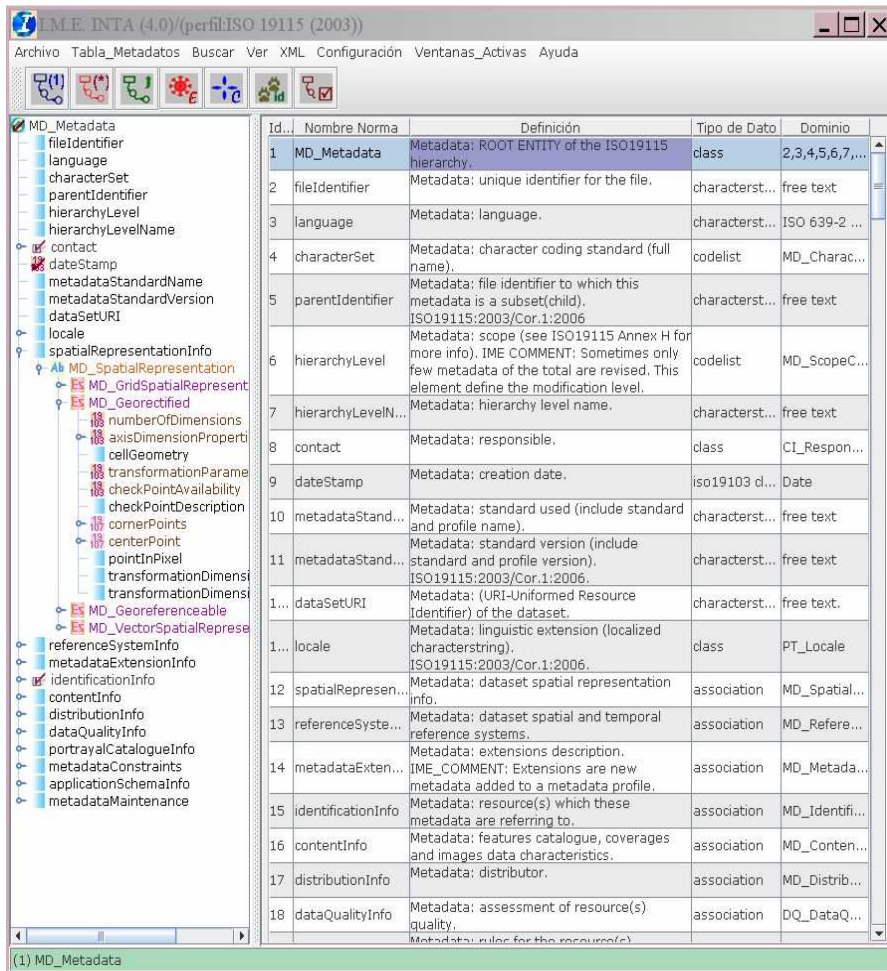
I.M.E. INTA (4.0)/(perfil:ISO 19115 (2003))

Archivo Tabla_Metadatos Buscar Ver XML Configuración Ventanas_Activas Ayuda

MD_Metadata
fileIdentifier
language
characterSet
parentIdentifier
hierarchyLevel
hierarchyLevelName
contact
dateStamp
metadataStandardName
metadataStandardVersion
dataSetURI
locale
spatialRepresentationInfo
Ab MD_SpatialRepresentation
ES MD_GridSpatialRepresent
ES MD_Georectified
numberOfDimensions
axisDimensionProperti
cellGeometry
transformationParame
checkPointAvailability
checkPointDescription
cornerPoints
centerPoint
pointInPixel
transformationDimensi
transformationDimensi
ES MD_Georeferenceable
ES MD_VectorSpatialReprese
referenceSystemInfo
metadataExtensionInfo
identificationInfo
contentInfo
distributionInfo
dataQualityInfo
portrayalCatalogueInfo
metadataConstraints
applicationSchemaInfo
metadataMaintenance

| Id... | Nombre Norma | Definición | Tipo de Dato | Dominio |
|---|---|---|---|---|
| 1 | MD_Metadata | Metadata: ROOT ENTITY of the ISO19115 hierarchy. | class | 2,3,4,5,6,7,... |
| 2 | fileIdentifier | Metadata: unique identifier for the file. | characterst... | free text |
| 3 | language | Metadata: language. | characterst... | ISO 639-2 ... |
| 4 | characterSet | Metadata: character coding standard (full name). | codelist | MD_Charac... |
| 5 | parentIdentifier | Metadata: file identifier to which this metadata is a subset(child). ISO19115:2003/Cor.1:2006 | characterst... | free text |
| 6 | hierarchyLevel | Metadata: scope (see ISO19115 Annex H for more info). IME COMMENT: Sometimes only few metadata of the total are revised. This element define the modification level. | codelist | MD_ScopeC... |
| 7 | hierarchyLevelN... | Metadata: hierarchy level name. | characterst... | free text |
| 8 | contact | Metadata: responsible. | class | CI_Respon... |
| 9 | dateStamp | Metadata: creation date. | iso19103 cl... | Date |
| 10 | metadataStand... | Metadata: standard used (include standard and profile name). | characterst... | free text |
| 11 | metadataStand... | Metadata: standard version (include standard and profile version). ISO19115:2003/Cor.1:2006. | characterst... | free text |
| 1... | dataSetURI | Metadata: (URI-Uniformed Resource Identifier) of the dataset. | characterst... | free text. |
| 1... | locale | Metadata: linguistic extension (localized characterstring). ISO19115:2003/Cor.1:2006. | class | PT_Locale |
| 12 | spatialRepresen... | Metadata: dataset spatial representation info. | association | MD_Spatial... |
| 13 | referenceSyste... | Metadata: dataset spatial and temporal reference systems. | association | MD_Refere... |
| 14 | metadataExten... | Metadata: extensions description. IME_COMMENT: Extensions are new metadata added to a metadata profile. | association | MD_Metada... |
| 15 | identificationInfo | Metadata: resource(s) which these metadata are referring to. | association | MD_Identifi... |
| 16 | contentInfo | Metadata: features catalogue, coverages and images data characteristics. | association | MD_Conten... |
| 17 | distributionInfo | Metadata: distributor. | association | MD_Distrib... |
| 18 | dataQualityInfo | Metadata: assessment of resource(s) quality. | association | DQ_DataQ... |
| | | Metadata: rules for the resource(s) | | |

(1) MD_Metadata